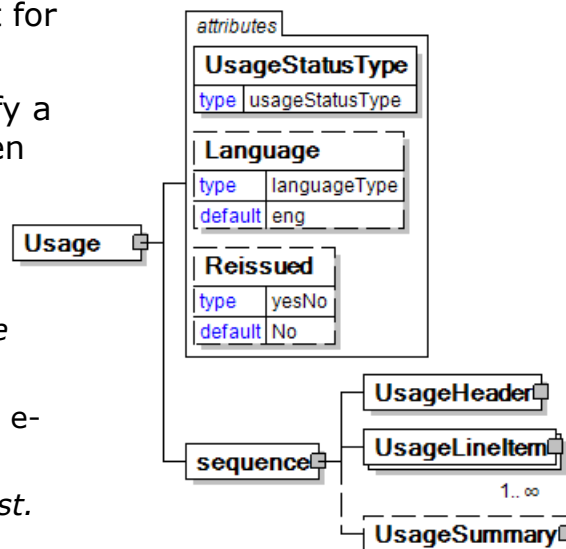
t for

fy a
en

e

e-

st.

attributes

UsageStatusType

type usageStatusType

Language

type languageType

default eng

Reissued

type yesNo

default No

Usage

sequence

UsageHeader

UsageLineItem

1..∞

UsageSummary